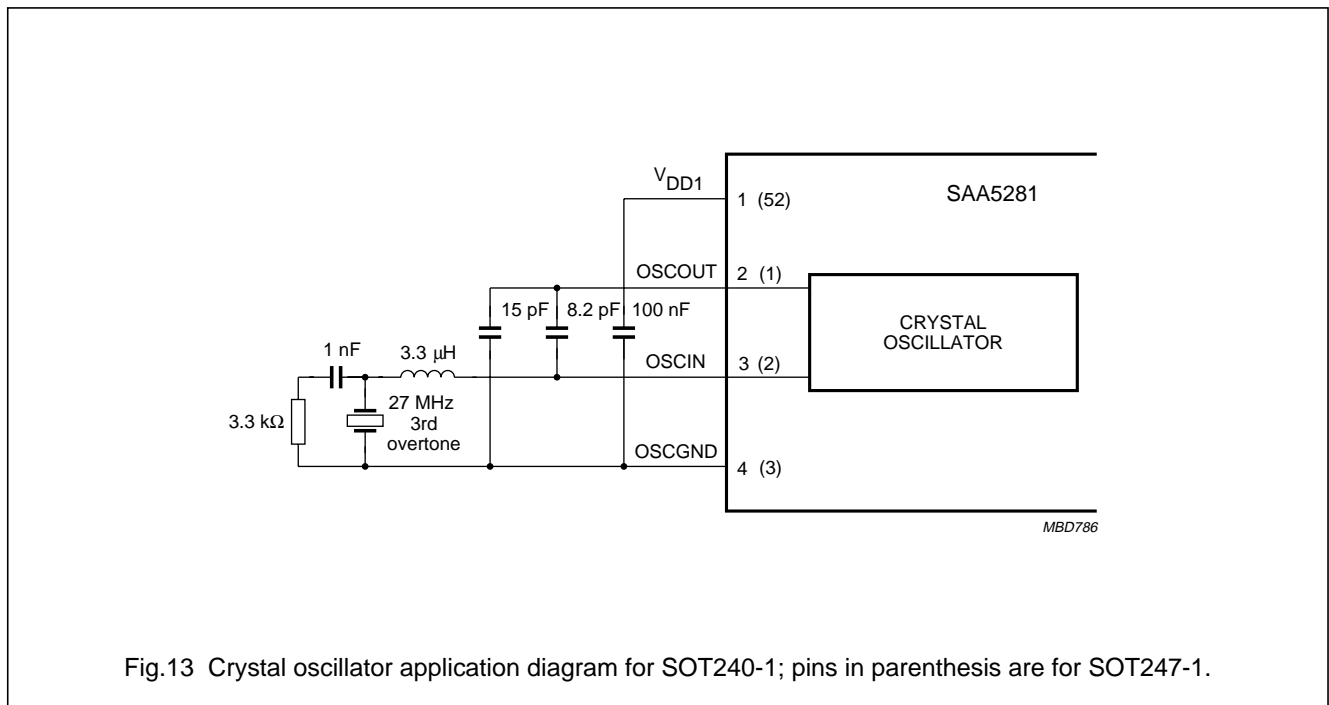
$V_{DD1}$
1 (52)
SAA5281
OSCOUT
2 (1)
15 pF
8.2 pF
100 nF
CRYSTAL OSCILLATOR
1 nF
3.3 μH
OSCIN
3 (2)
3.3 kΩ
27 MHz 3rd overtone
OSCGND
4 (3)
MBD786

Fig.13 Crystal oscillator application diagram for SOT240-1; pins in parenthesis are for SOT247-1.